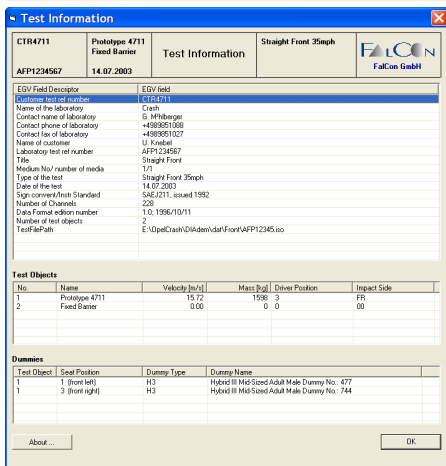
Test Information

CTR4711
AFP1234567
Prototype 4711
Fixed Barrier
14.07.2003
Test Information
Straight Front 35mph
FALCON
FalCon GmbH

| EGV Field Descriptor | EGV field |
|---|---|
| Customer test ref number | CTR4711 |
| Name of the laboratory | Crash |
| Contact name of laboratory | G. Mhilberger |
| Contact phone of laboratory | +4989851008 |
| Contact fax of laboratory | +4989851027 |
| Name of customer | U. Knebel |
| Laboratory test ref number | AFP1234567 |
| Title | Straight Front |
| Medium No/ number of media | 1/1 |
| Type of the test | Straight Front 35mph |
| Date of the test | 14.07.2003 |
| Sign convent/Instr Standard | SAEJ211, issued 1992 |
| Number of Channels | 228 |
| Data Format edition number | 1.0; 1996/10/11 |
| Number of test objects | 2 |
| TestFilePath | E:\OpelCrash\DIAdem\dat\Front\AFP12345.iso |

Test Objects

| No. | Name | Velocity [m/s] | Mass [kg] | Driver Position | Impact Side |
|---|---|---|---|---|---|
| 1 | Prototype 4711 | 15.72 | 1598 | 3 | FR |
| 2 | Fixed Barrier | 0.00 | 0 | 0 | 00 |

Dummies

| Test Object | Seat Position | Dummy Type | Dummy Name |
|---|---|---|---|
| 1 | 1 (front left) | H3 | Hybrid III Mid-Sized Adult Male Dummy No.: 477 |
| 1 | 3 (front right) | H3 | Hybrid III Mid-Sized Adult Male Dummy No.: 744 |

About ...
OK